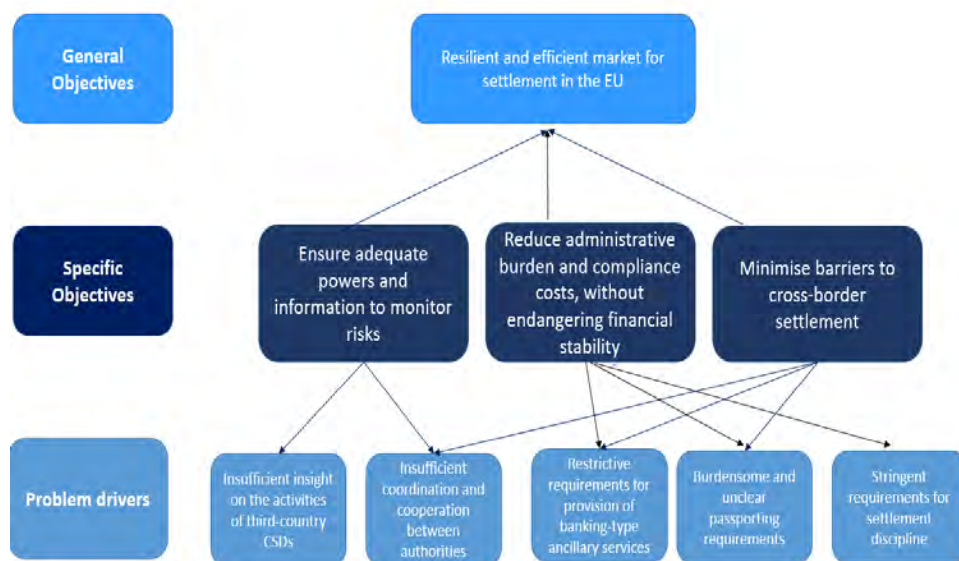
General Objectives

Resilient and efficient market for settlement in the EU

Specific Objectives

Ensure adequate powers and information to monitor risks

Reduce administrative burden and compliance costs, without endangering financial stability

Minimise barriers to cross-border settlement

Problem drivers

Insufficient insight on the activities of third-country CSDs

Insufficient coordination and cooperation between authorities

Restrictive requirements for provision of banking-type ancillary services

Burdensome and unclear passporting requirements

Stringent requirements for settlement discipline